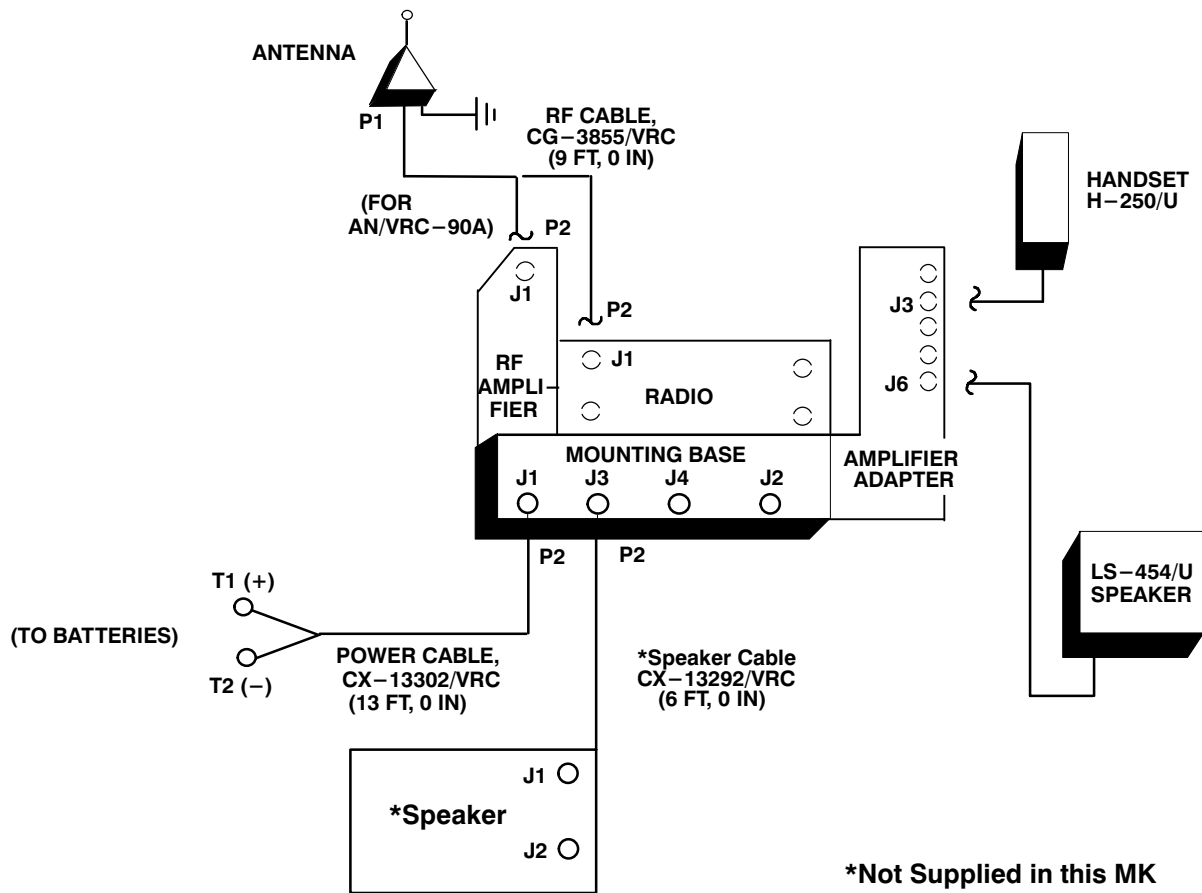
ANTENNA

P1

RF CABLE, CG−3855/VRC (9 FT, 0 IN)

(FOR AN/VRC−90A)

P2

J1

P2

RF AMPLIFIER

J1

RADIO

HANDSET H−250/U

J3

J6

MOUNTING BASE

J1 J3 J4 J2

AMPLIFIER ADAPTER

P2 P2

T1 (+)

(TO BATTERIES)

T2 (−)

POWER CABLE, CX−13302/VRC (13 FT, 0 IN)

*Speaker Cable CX−13292/VRC (6 FT, 0 IN)

LS−454/U SPEAKER

J1

*Speaker

J2

*Not Supplied in this MK